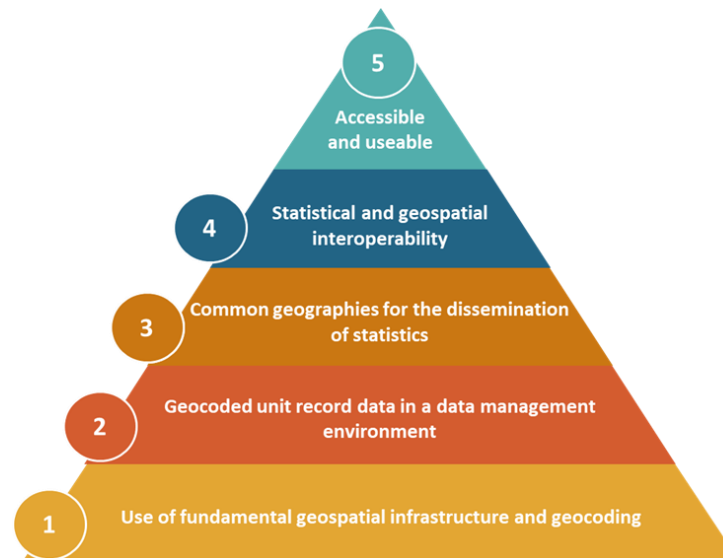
5
Accessible and useable

4
Statistical and geospatial interoperability

3
Common geographies for the dissemination of statistics

2
Geocoded unit record data in a data management environment

1
Use of fundamental geospatial infrastructure and geocoding